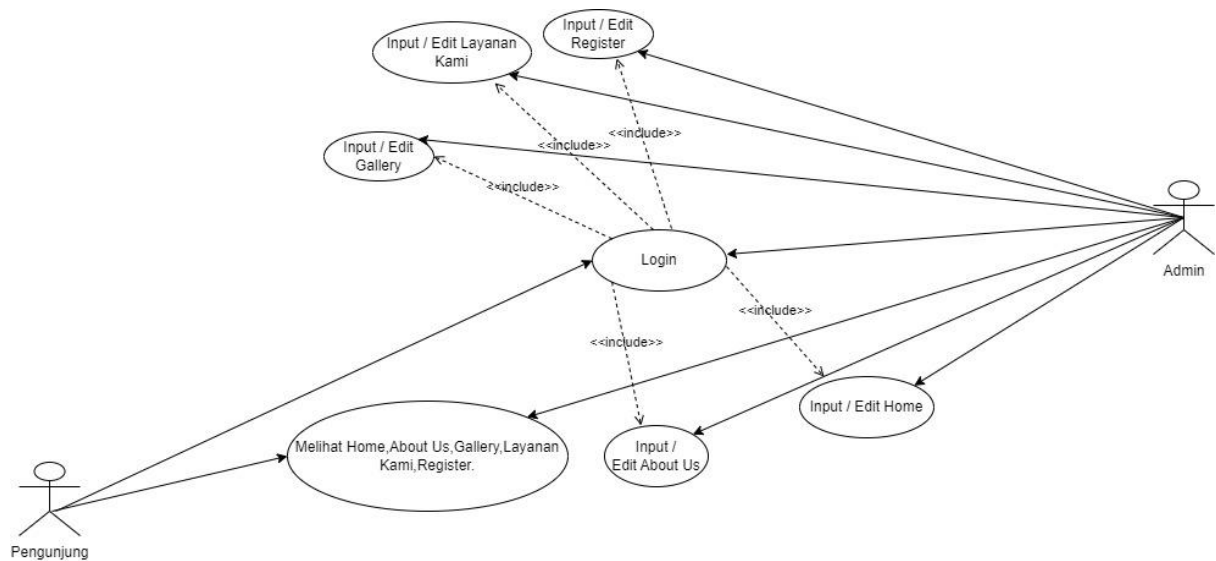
Input / Edit Layanan Kami

Input / Edit Register

<<include>>

<<include>>

Input / Edit Gallery

<<include>>

Login

Admin

<<include>>

<<include>>

Input / Edit Home

Melihat Home,About Us,Gallery,Layanan Kami,Register.

Input / Edit About Us

Pengunjung